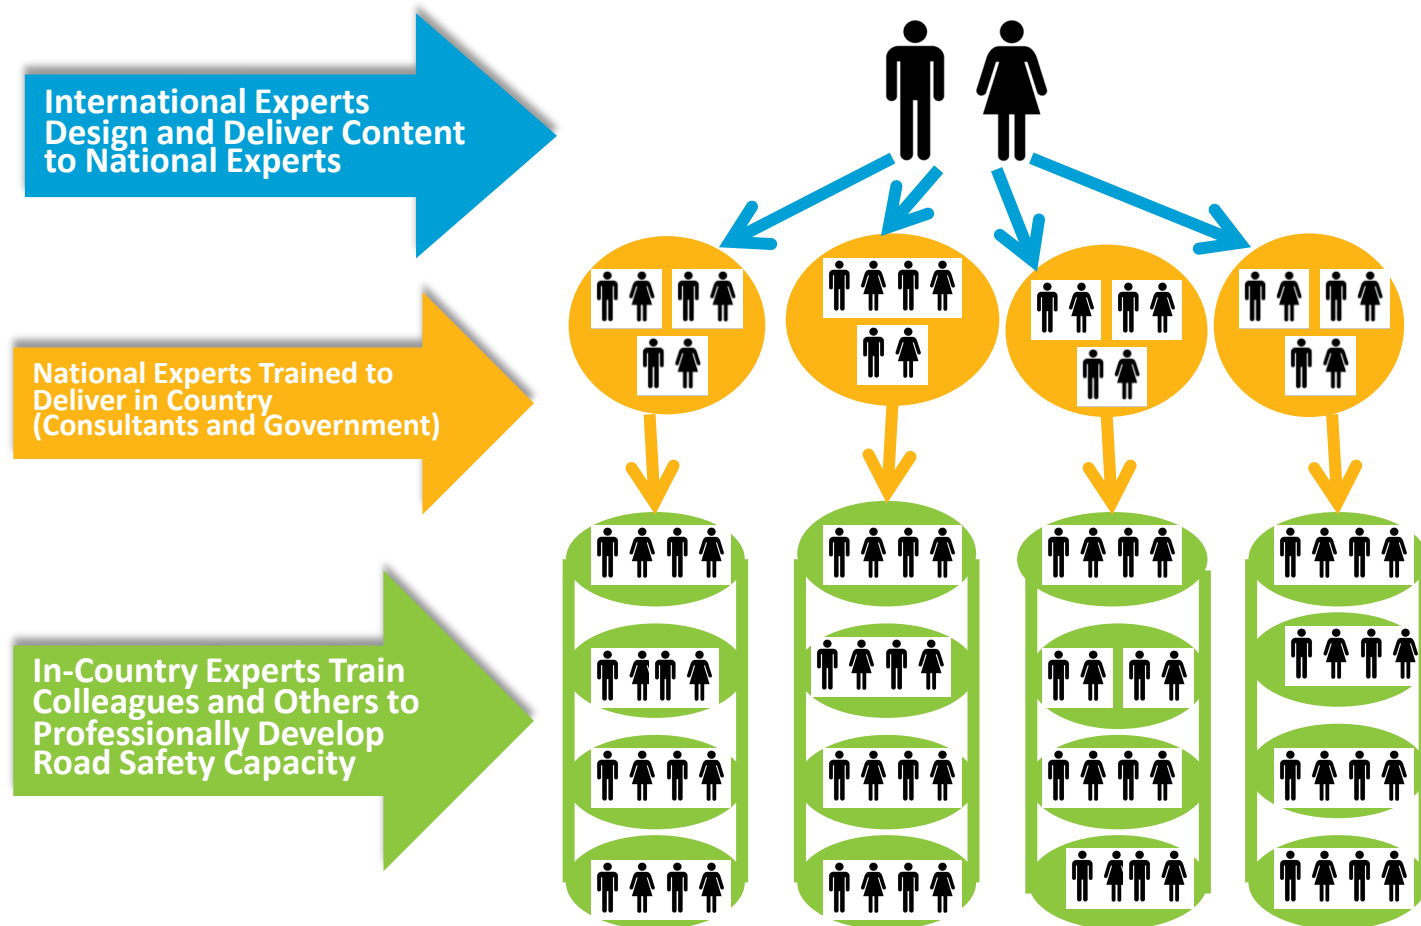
International Experts Design and Deliver Content to National Experts

National Experts Trained to Deliver in Country (Consultants and Government)

In-Country Experts Train Colleagues and Others to Professionally Develop Road Safety Capacity